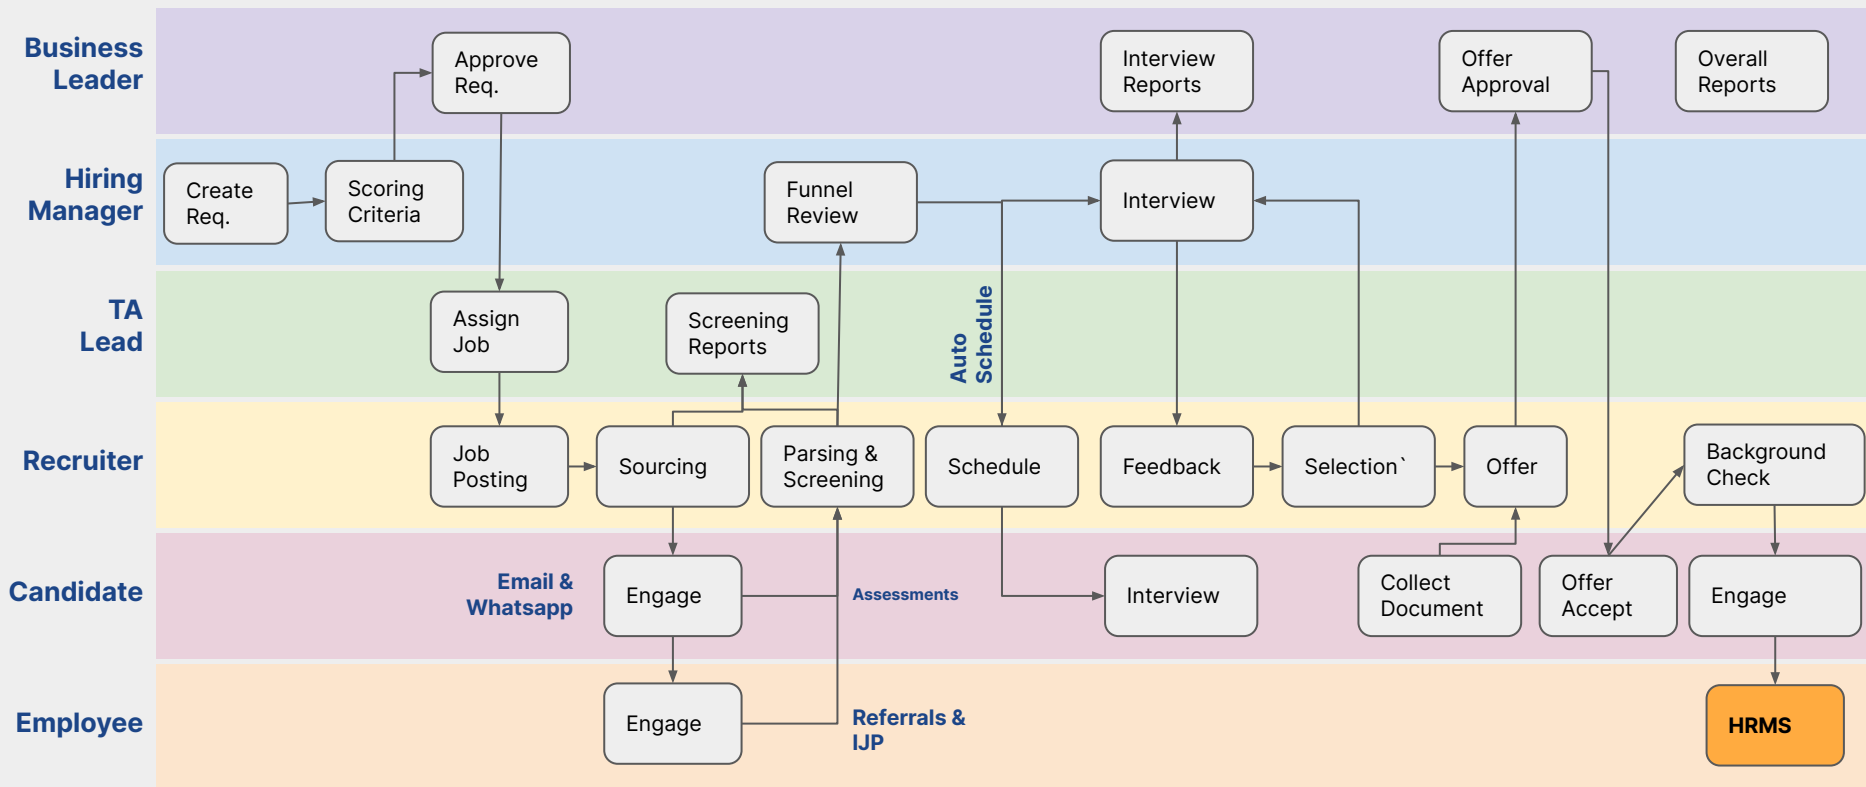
Business Leader

Approve Req.

Interview Reports

Offer Approval

Overall Reports

Hiring Manager

Create Req.

Scoring Criteria

Funnel Review

Interview

TA Lead

Assign Job

Screening Reports

Auto Schedule

Recruiter

Job Posting

Sourcing

Parsing & Screening

Schedule

Feedback

Selection`

Offer

Background Check

Candidate

Email & Whatsapp

Engage

Assessments

Interview

Collect Document

Offer Accept

Engage

Employee

Engage

Referrals & IJP

HRMS